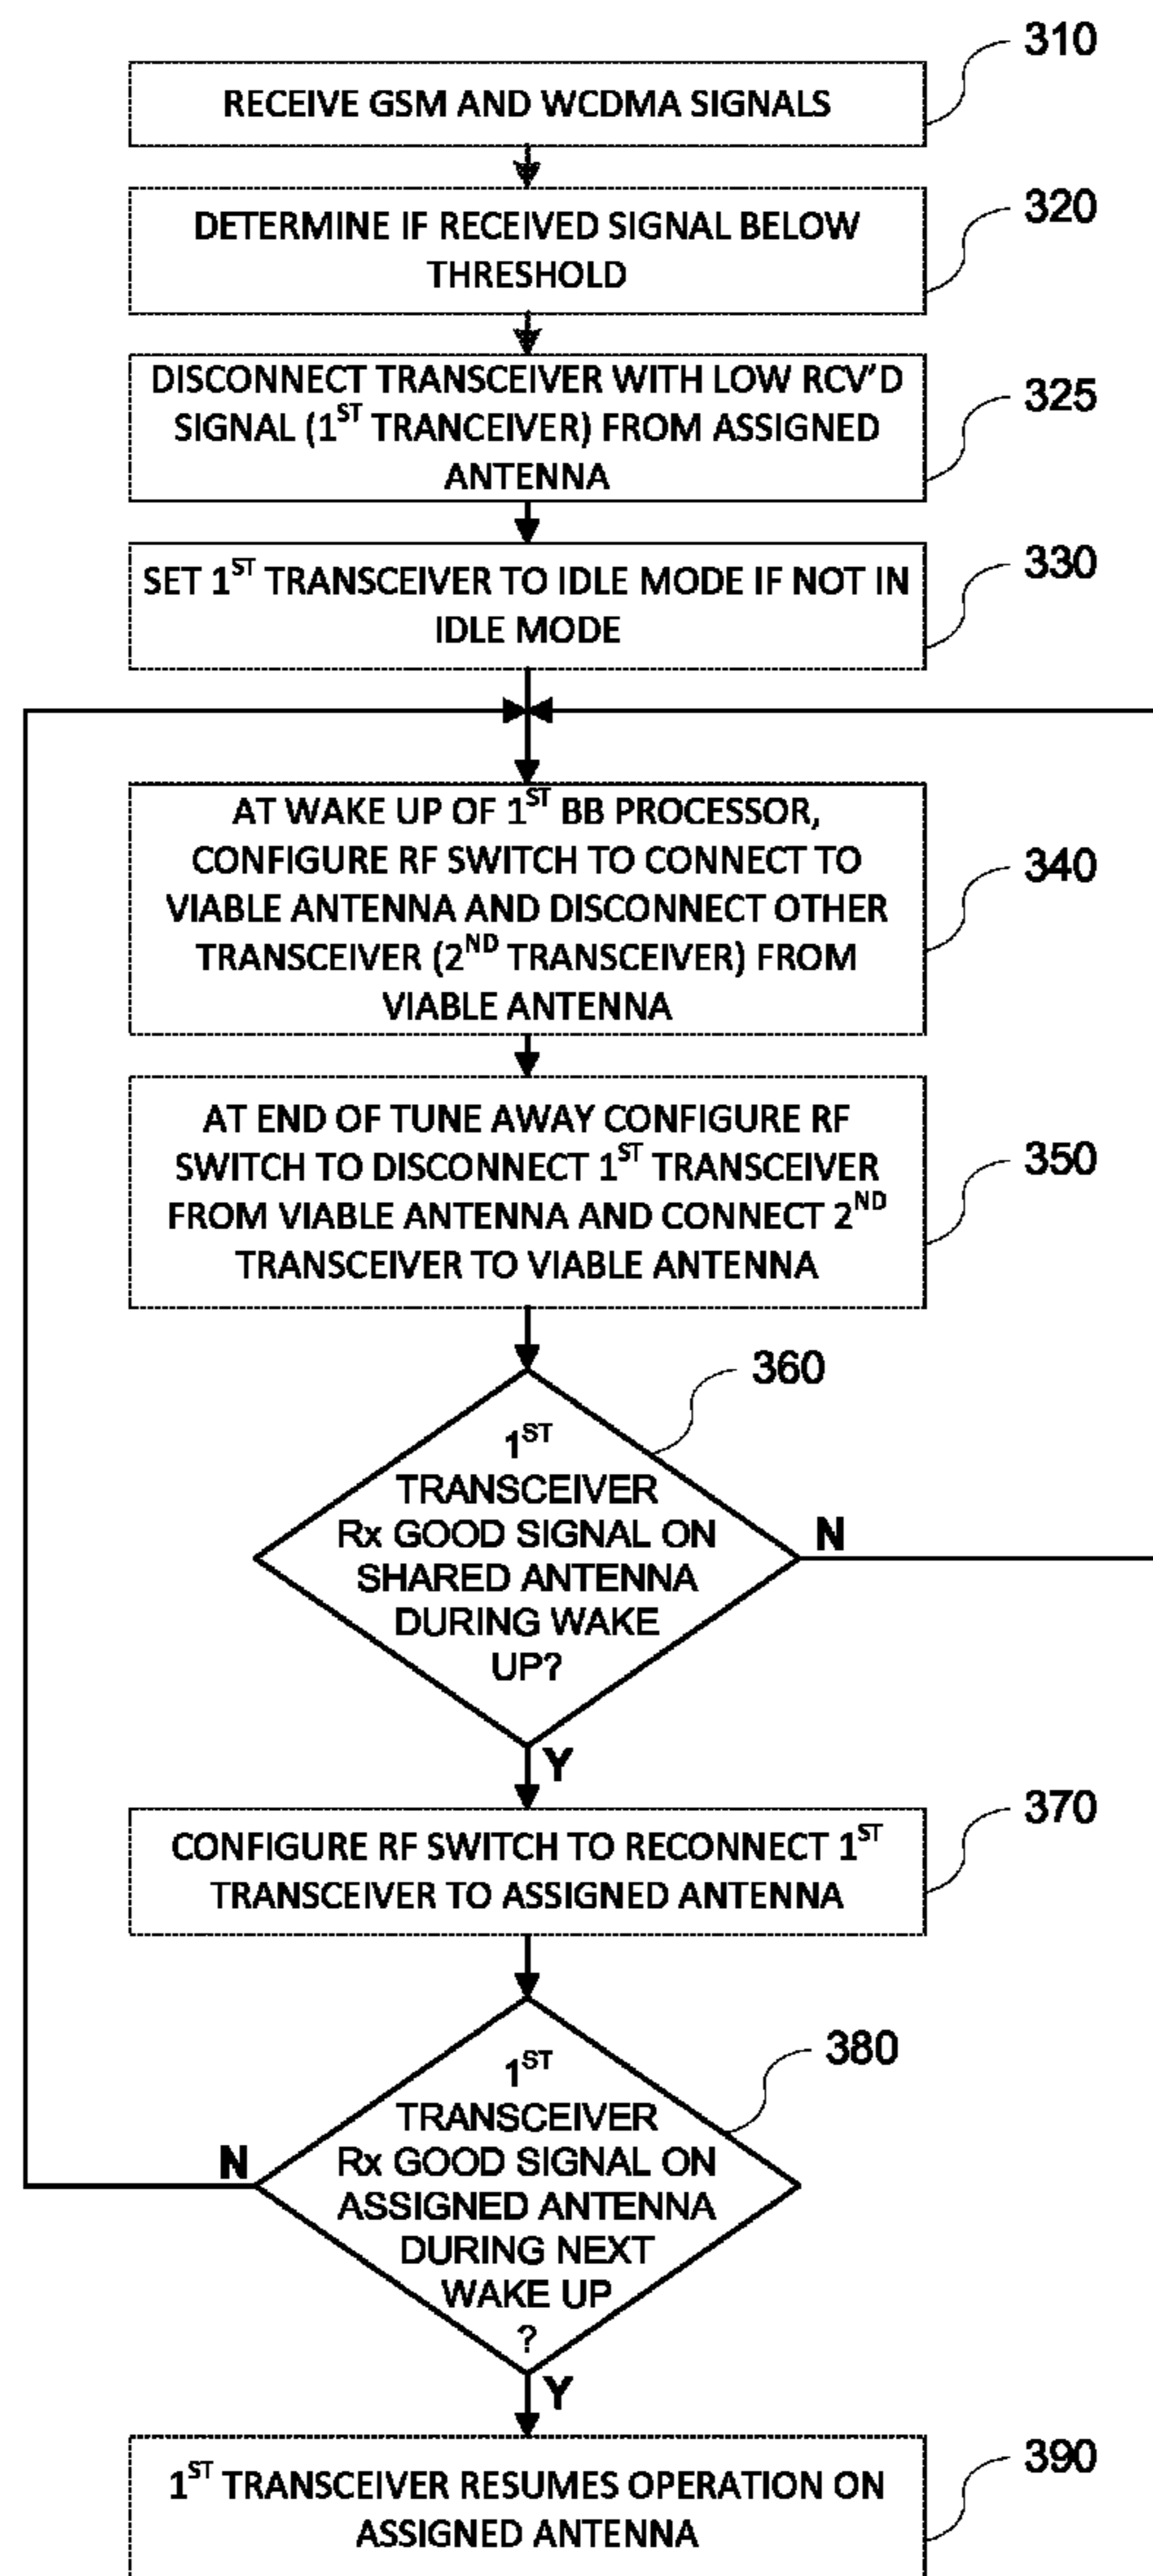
310
RECEIVE GSM AND WCDMA SIGNALS

320
DETERMINE IF RECEIVED SIGNAL BELOW THRESHOLD

325
DISCONNECT TRANSCEIVER WITH LOW RCV'D SIGNAL ($1^{ST}$ TRANCEIVER) FROM ASSIGNED ANTENNA

330
SET $1^{ST}$ TRANSCEIVER TO IDLE MODE IF NOT IN IDLE MODE

340
AT WAKE UP OF $1^{ST}$ BB PROCESSOR, CONFIGURE RF SWITCH TO CONNECT TO VIABLE ANTENNA AND DISCONNECT OTHER TRANSCEIVER ($2^{ND}$ TRANSCEIVER) FROM VIABLE ANTENNA

350
AT END OF TUNE AWAY CONFIGURE RF SWITCH TO DISCONNECT $1^{ST}$ TRANSCEIVER FROM VIABLE ANTENNA AND CONNECT $2^{ND}$ TRANSCEIVER TO VIABLE ANTENNA

360
$1^{ST}$ TRANSCEIVER Rx GOOD SIGNAL ON SHARED ANTENNA DURING WAKE UP?
N
Y

370
CONFIGURE RF SWITCH TO RECONNECT $1^{ST}$ TRANSCEIVER TO ASSIGNED ANTENNA

380
$1^{ST}$ TRANSCEIVER Rx GOOD SIGNAL ON ASSIGNED ANTENNA DURING NEXT WAKE UP ?
N
Y

390
$1^{ST}$ TRANSCEIVER RESUMES OPERATION ON ASSIGNED ANTENNA